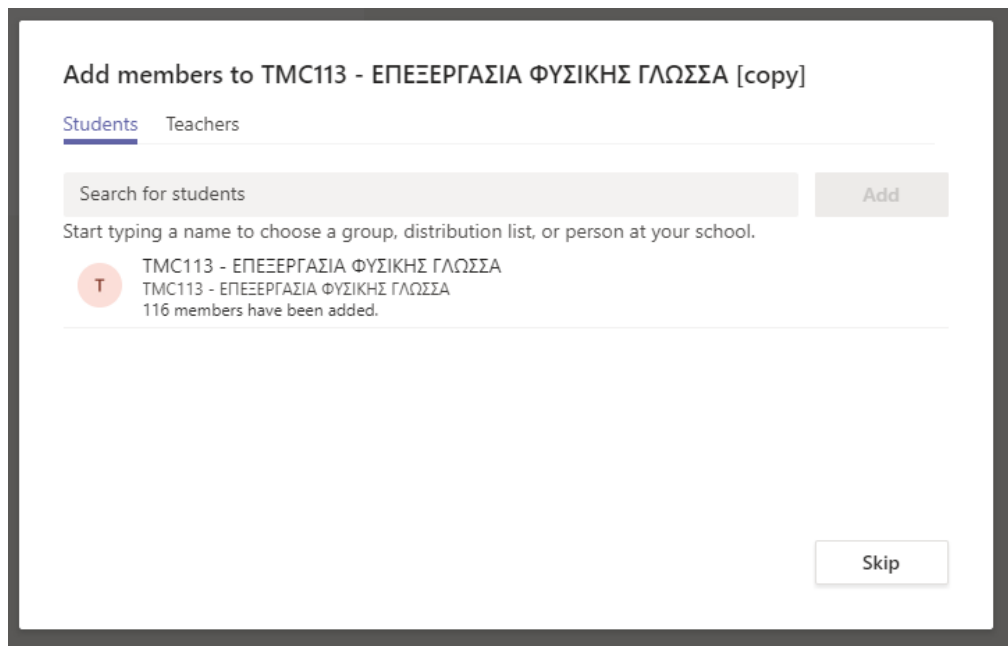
Add members to TMC113 - ΕΠΕΞΕΡΓΑΣΙΑ ΦΥΣΙΚΗΣ ΓΛΩΣΣΑ [copy]

Students Teachers

Search for students

Add

Start typing a name to choose a group, distribution list, or person at your school.

T

TMC113 - ΕΠΕΞΕΡΓΑΣΙΑ ΦΥΣΙΚΗΣ ΓΛΩΣΣΑ
TMC113 - ΕΠΕΞΕΡΓΑΣΙΑ ΦΥΣΙΚΗΣ ΓΛΩΣΣΑ
116 members have been added.

Skip